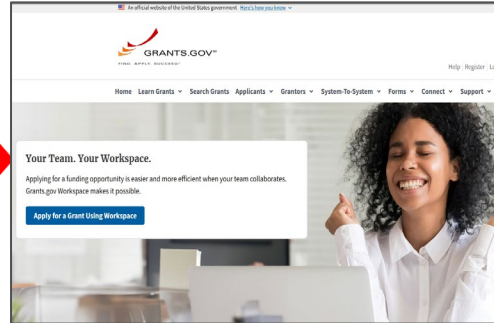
An official website of the United States government Here's how you know

GRANTS.GOV™
FIND. APPLY. SUCCEED.™

Help | Register | L

Home Learn Grants Search Grants Applicants Grantors System-To-System Forms Connect Support

Your Team. Your Workspace.

Applying for a funding opportunity is easier and more efficient when your team collaborates. Grants.gov Workspace makes it possible.

Apply for a Grant Using Workspace